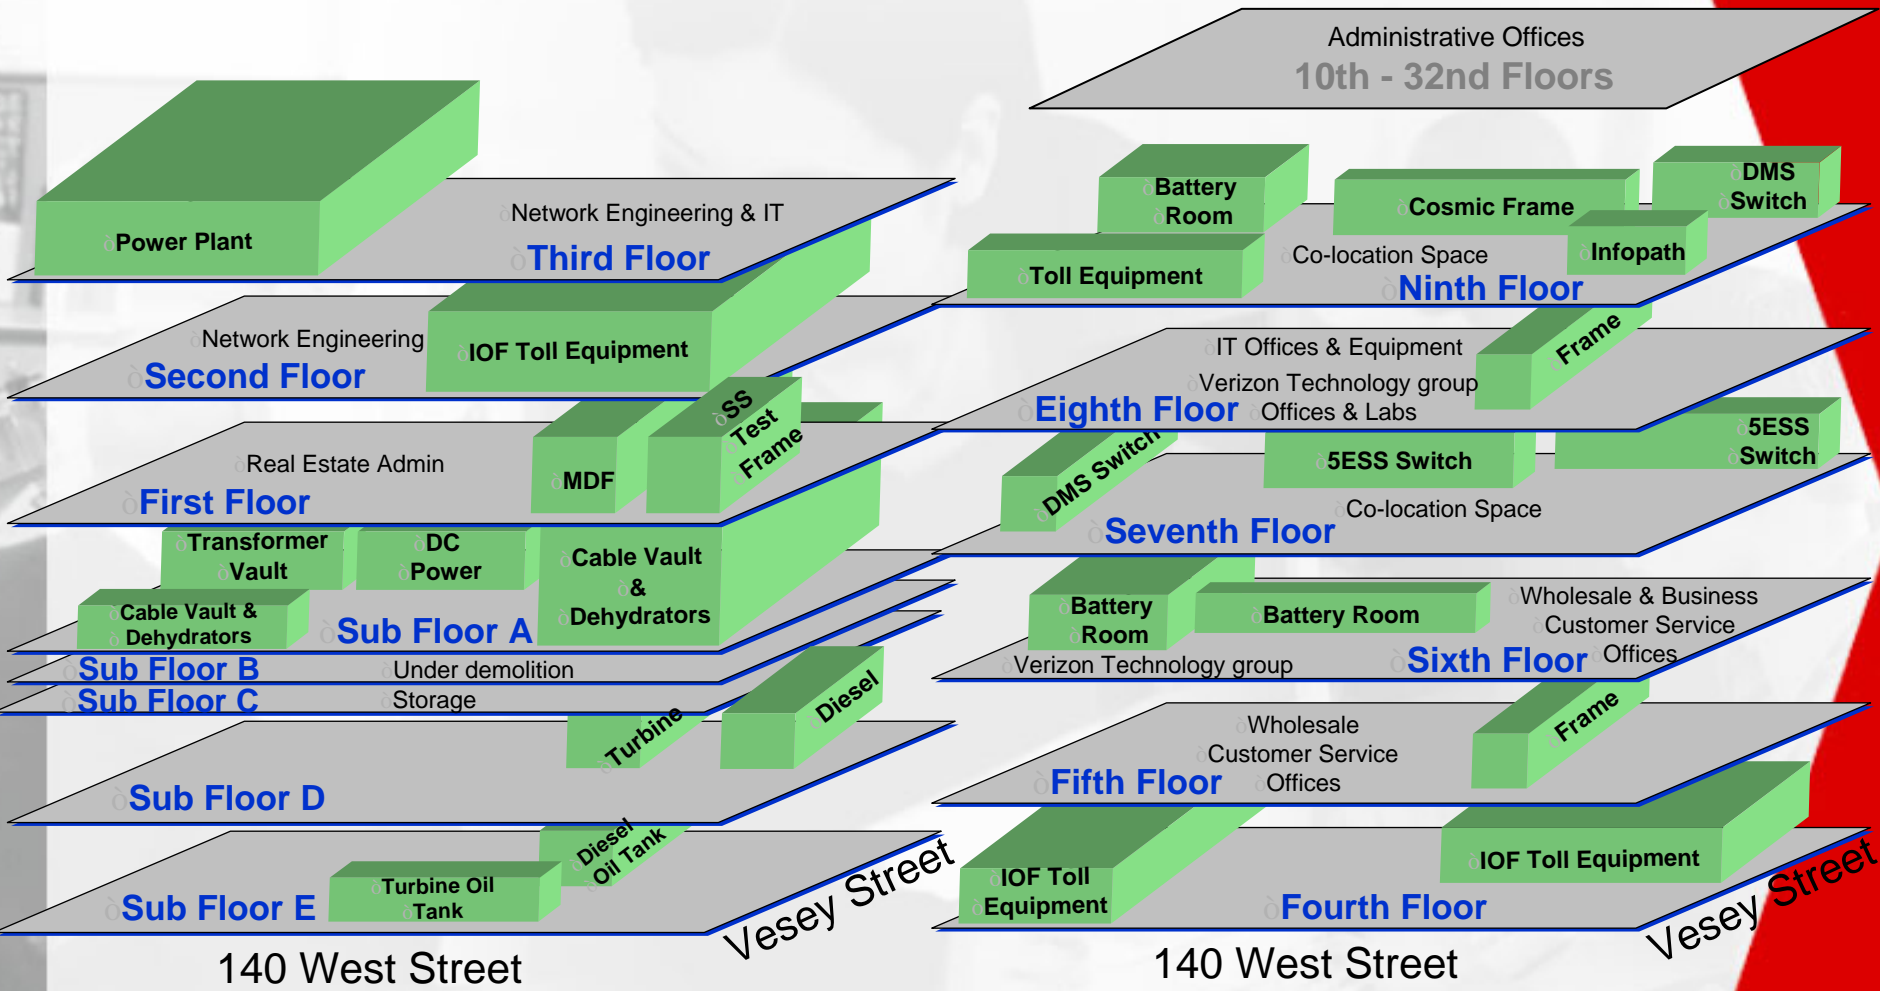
Power Plant

Network Engineering & IT

Third Floor

Network Engineering

IOF Toll Equipment

Second Floor

SS Test Frame

Real Estate Admin

MDF

First Floor

Transformer Vault

DC Power

Cable Vault & Dehydrators

Cable Vault & Dehydrators

Sub Floor A

Sub Floor B

Under demolition

Sub Floor C

Storage

Turbine

Diesel

Sub Floor D

Diesel Oil Tank

Turbine Oil Tank

Sub Floor E

Vesey Street

140 West Street

Administrative Offices

10th - 32nd Floors

Battery Room

Cosmic Frame

DMS Switch

Toll Equipment

Co-location Space

Infopath

Ninth Floor

Frame

IT Offices & Equipment

Verizon Technology group

Eighth Floor

Offices & Labs

5ESS Switch

DMS Switch

5ESS Switch

Co-location Space

Seventh Floor

Battery Room

Battery Room

Wholesale & Business

Customer Service

Offices

Verizon Technology group

Sixth Floor

Wholesale

Customer Service

Offices

Frame

Fifth Floor

IOF Toll Equipment

IOF Toll Equipment

Fourth Floor

Vesey Street

140 West Street